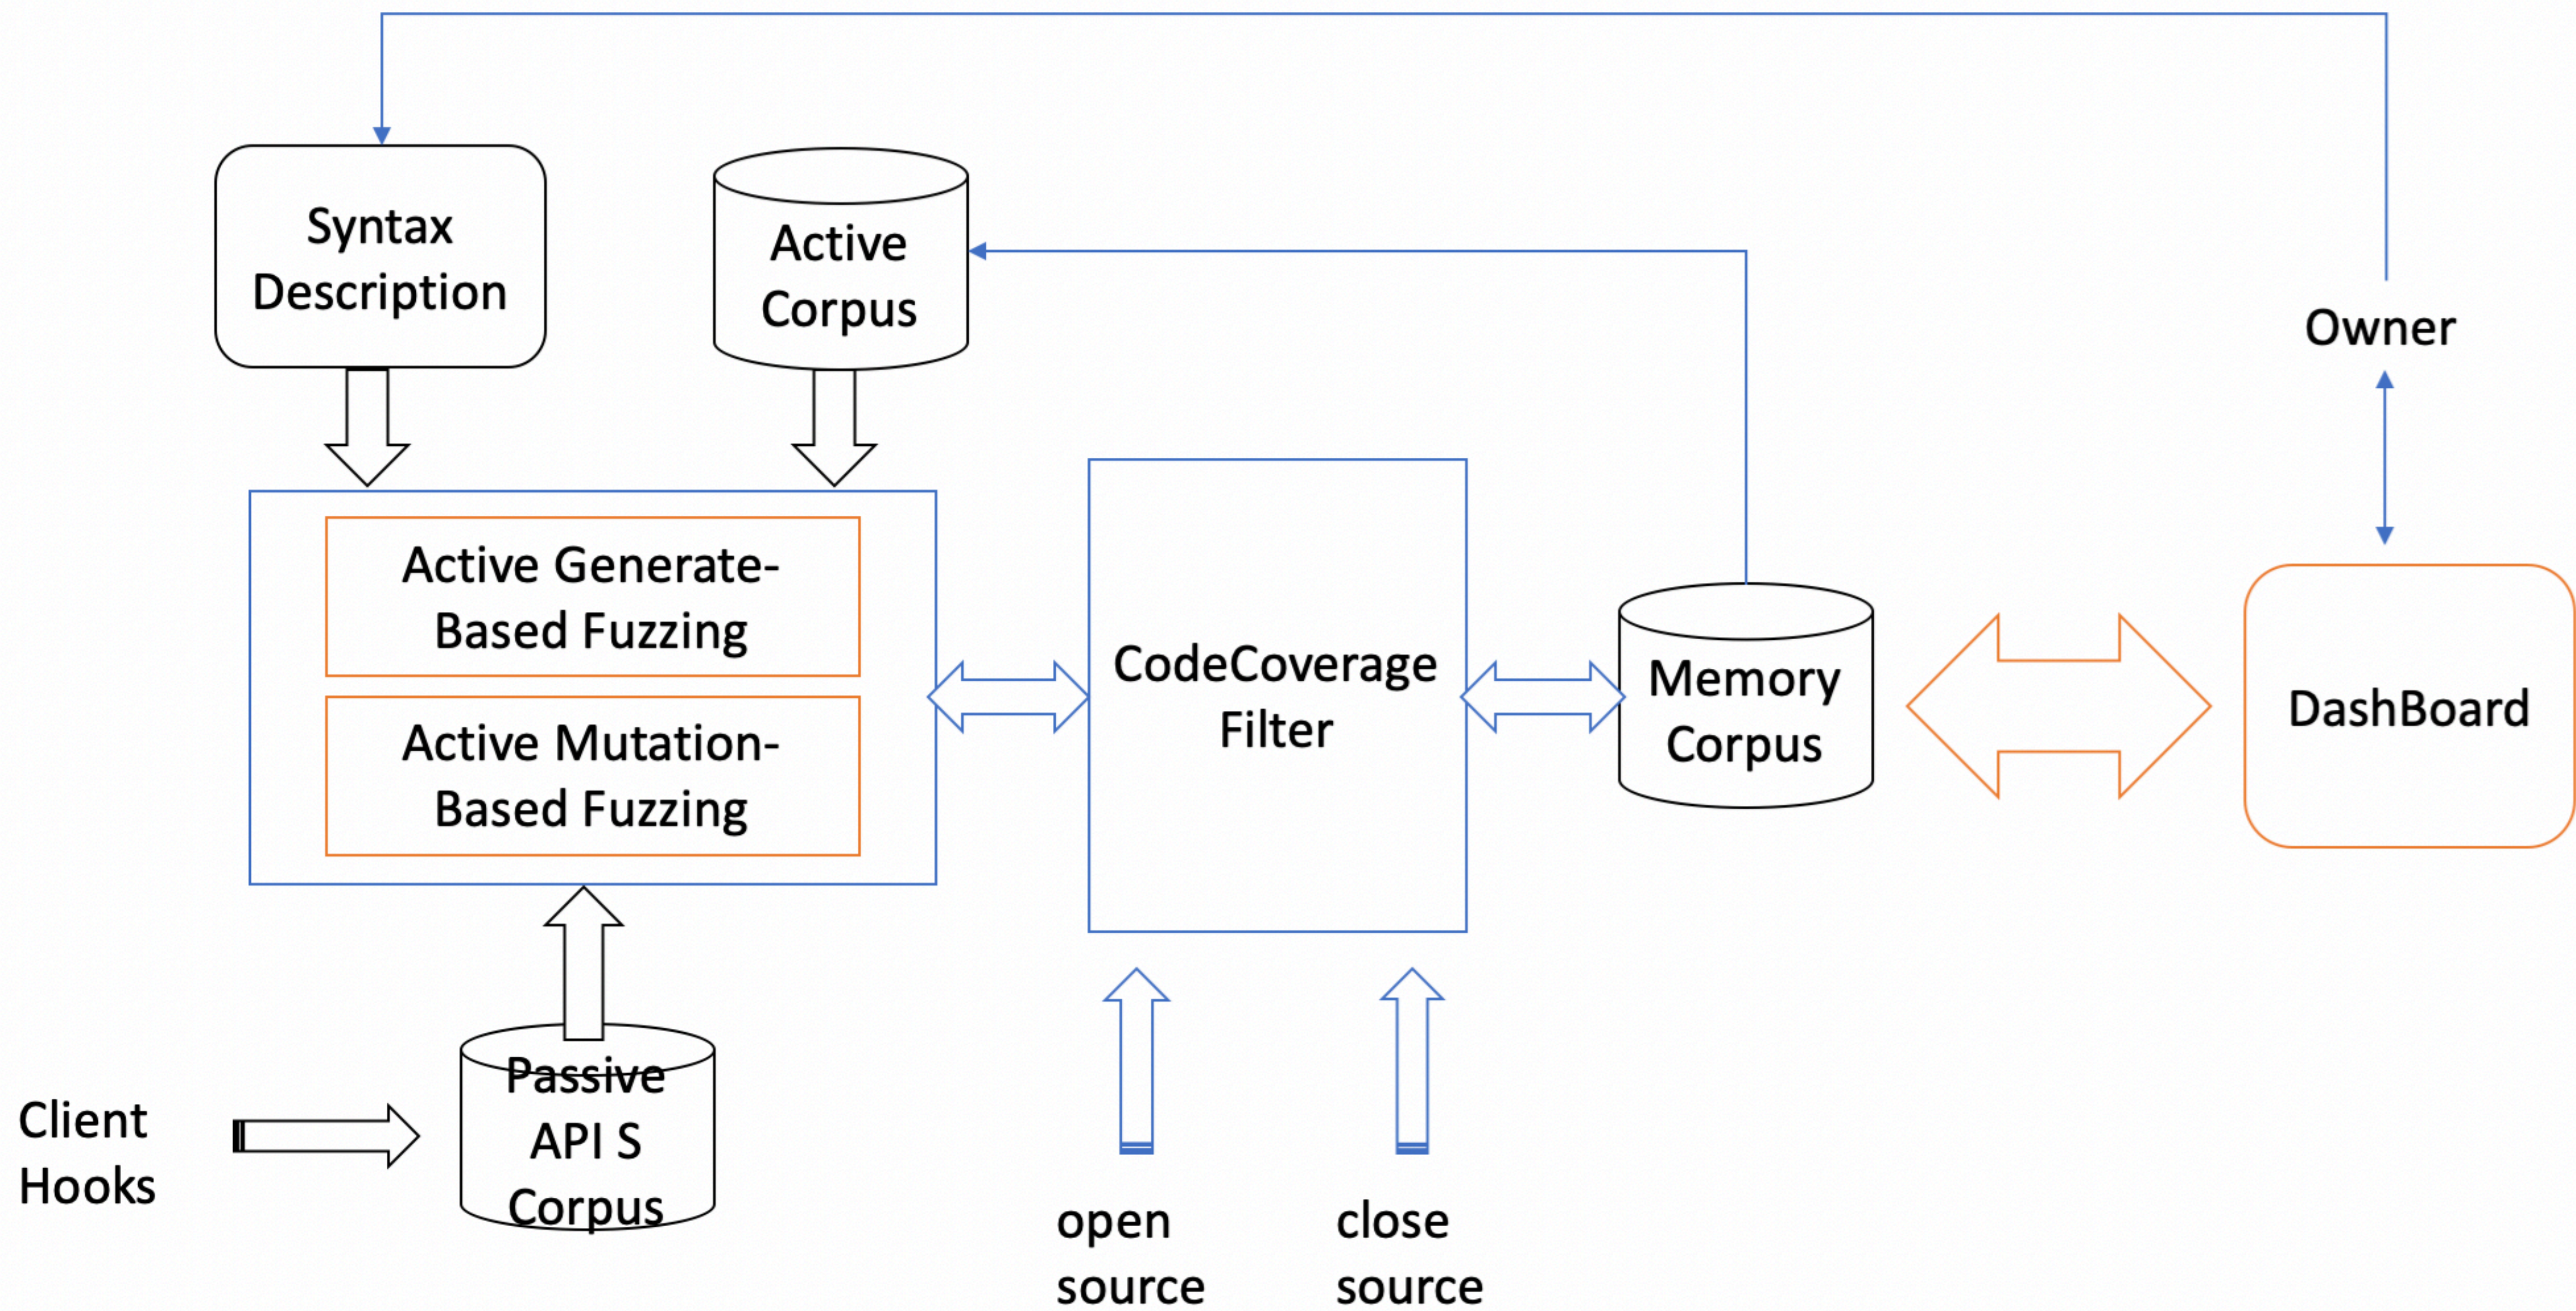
Syntax Description

Active Corpus

Owner

Active Generate-Based Fuzzing

Active Mutation-Based Fuzzing

CodeCoverage Filter

Memory Corpus

DashBoard

Client Hooks

Passive API S Corpus

open source

close source